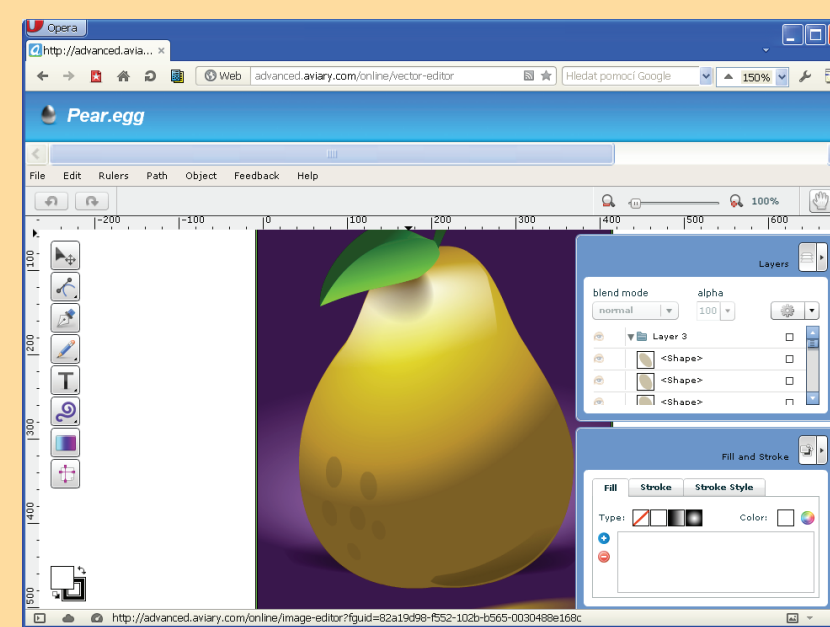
Opera

http://advanced.avia...

Web advanced.aviary.com/online/vector-editor

Hledat pomocí Google

150%

Pear.egg

File Edit Rulers Path Object Feedback Help

100%

-200 -100 0 100 200 300 400 500 600

100 200 300 400 500

Layers

blend mode alpha

normal 100

Layer 3

<Shape>

<Shape>

<Shape>

Fill and Stroke

Fill Stroke Stroke Style

Type: Color:

http://advanced.aviary.com/online/image-editor?fguid=82a19d98-f552-102b-b565-0030488e168c